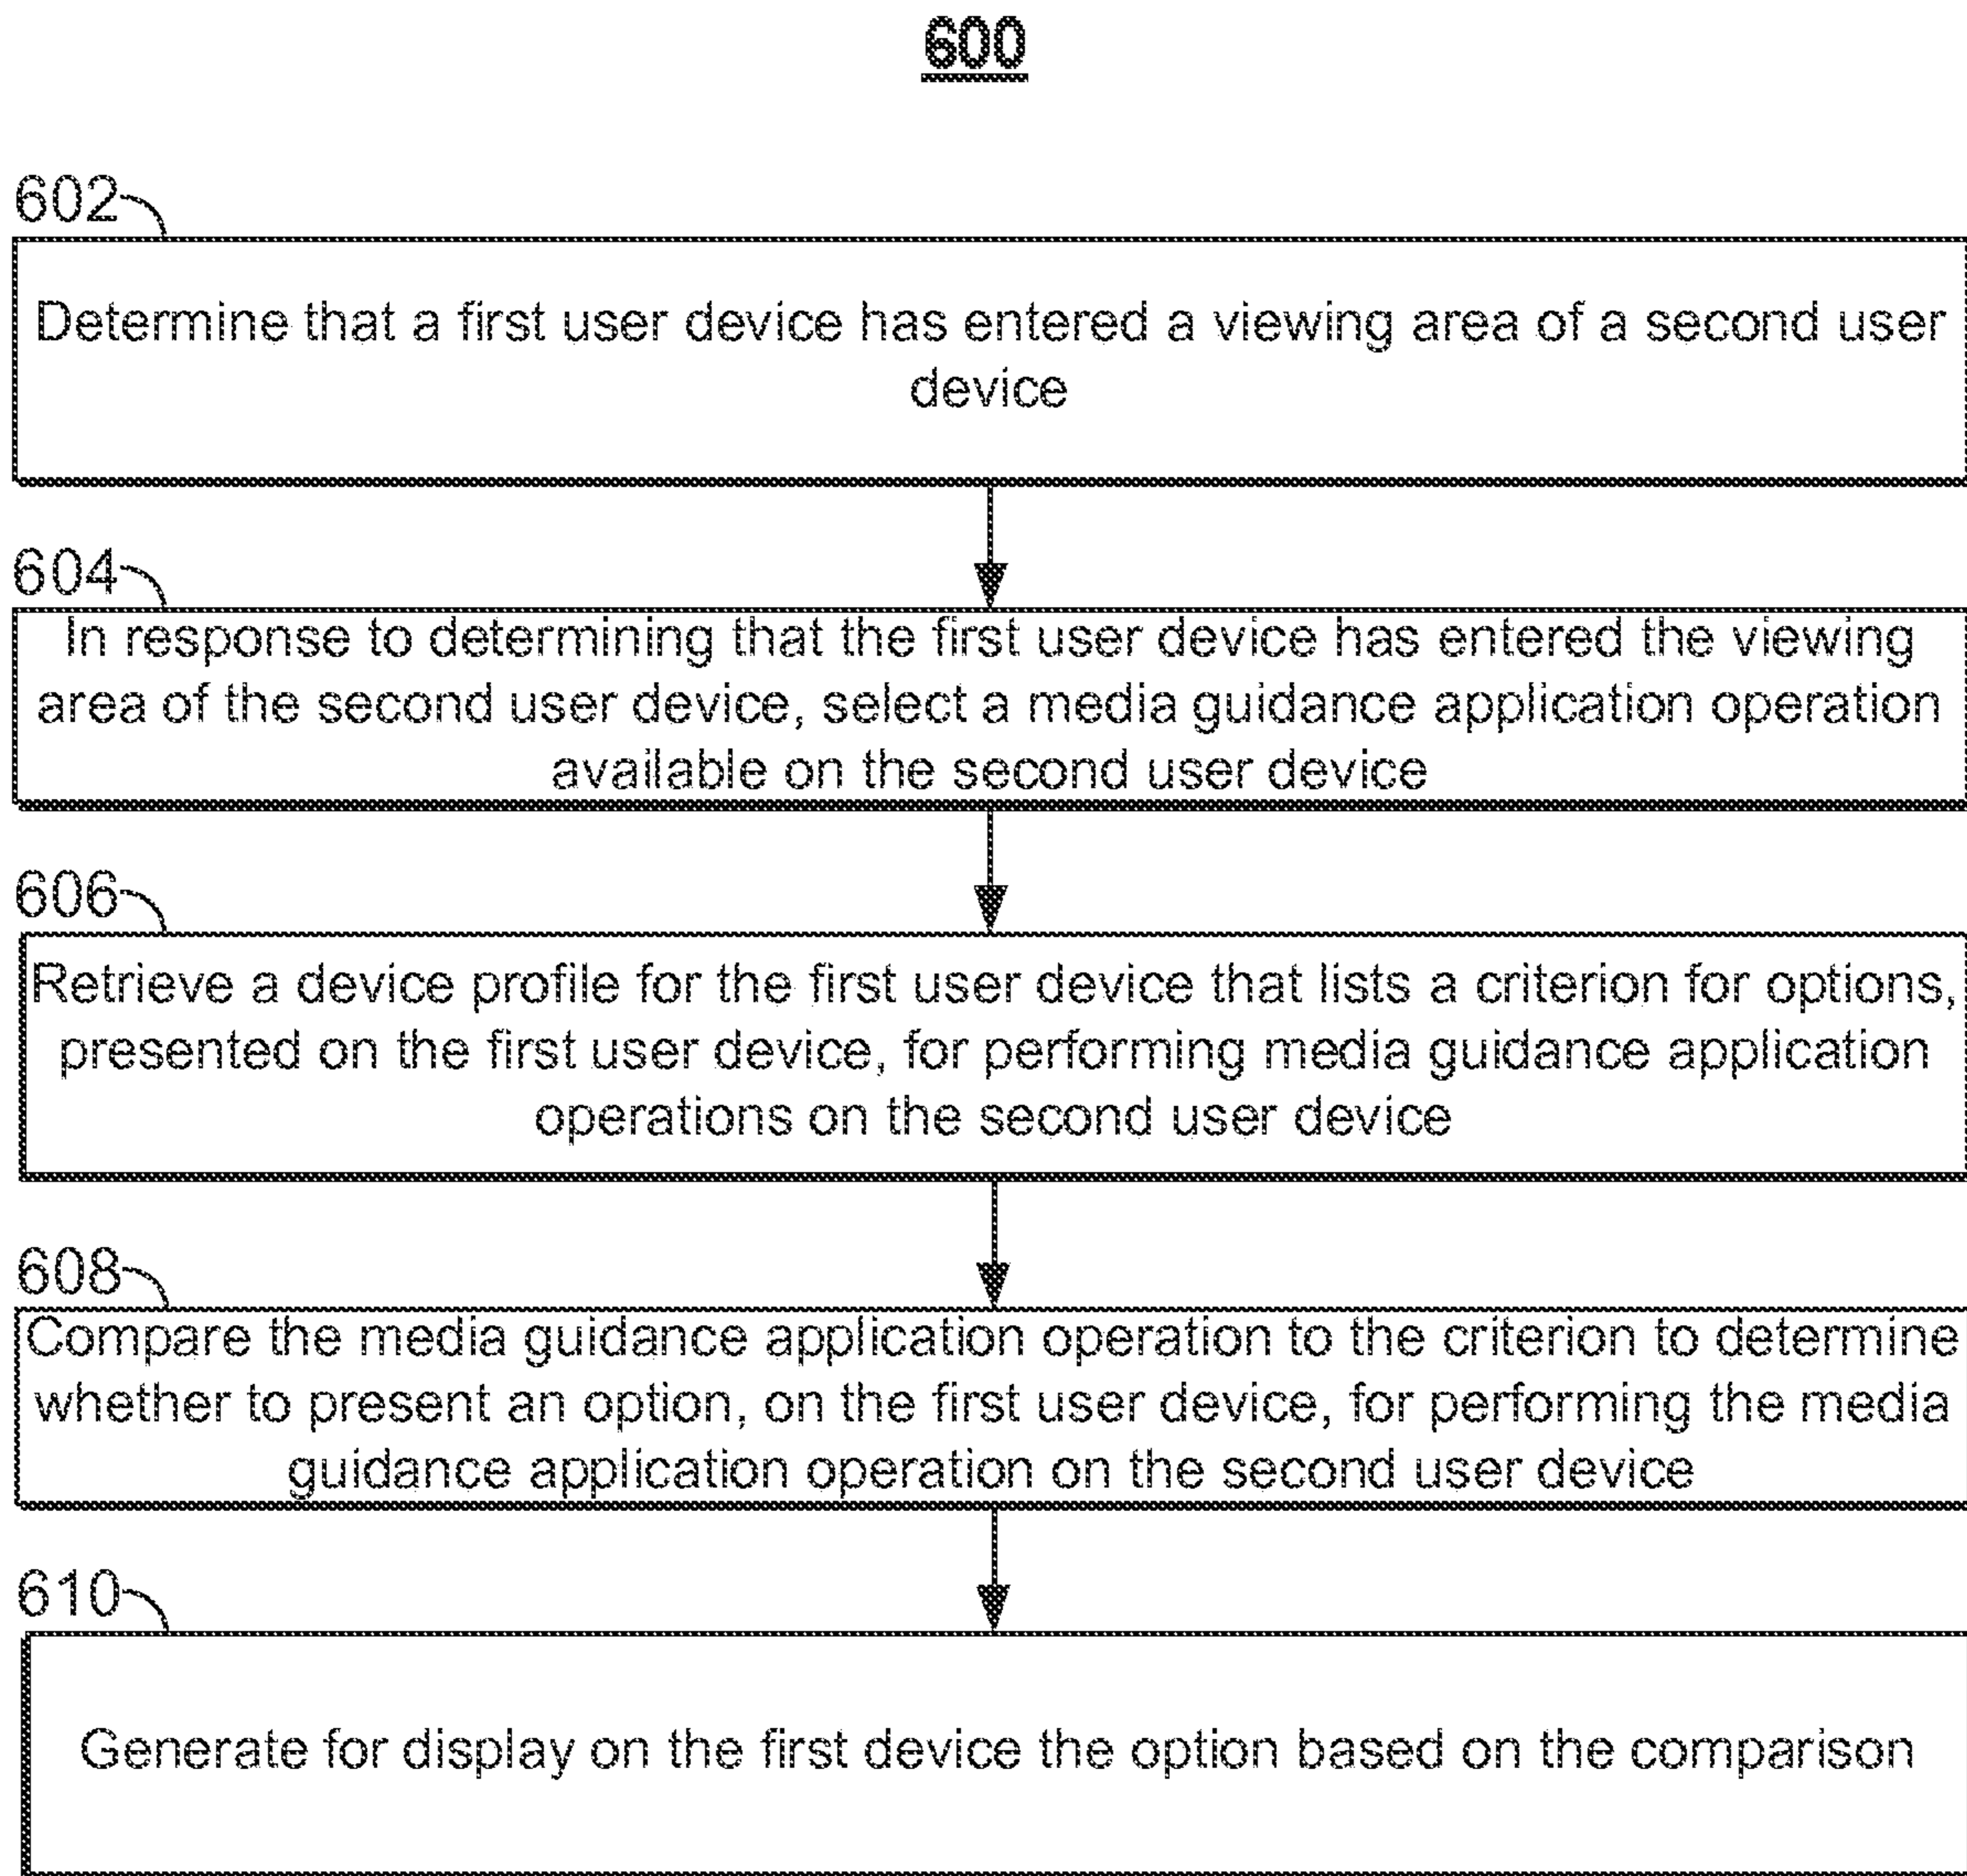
600

602

Determine that a first user device has entered a viewing area of a second user device

604

In response to determining that the first user device has entered the viewing area of the second user device, select a media guidance application operation available on the second user device

606

Retrieve a device profile for the first user device that lists a criterion for options, presented on the first user device, for performing media guidance application operations on the second user device

608

Compare the media guidance application operation to the criterion to determine whether to present an option, on the first user device, for performing the media guidance application operation on the second user device

610

Generate for display on the first device the option based on the comparison